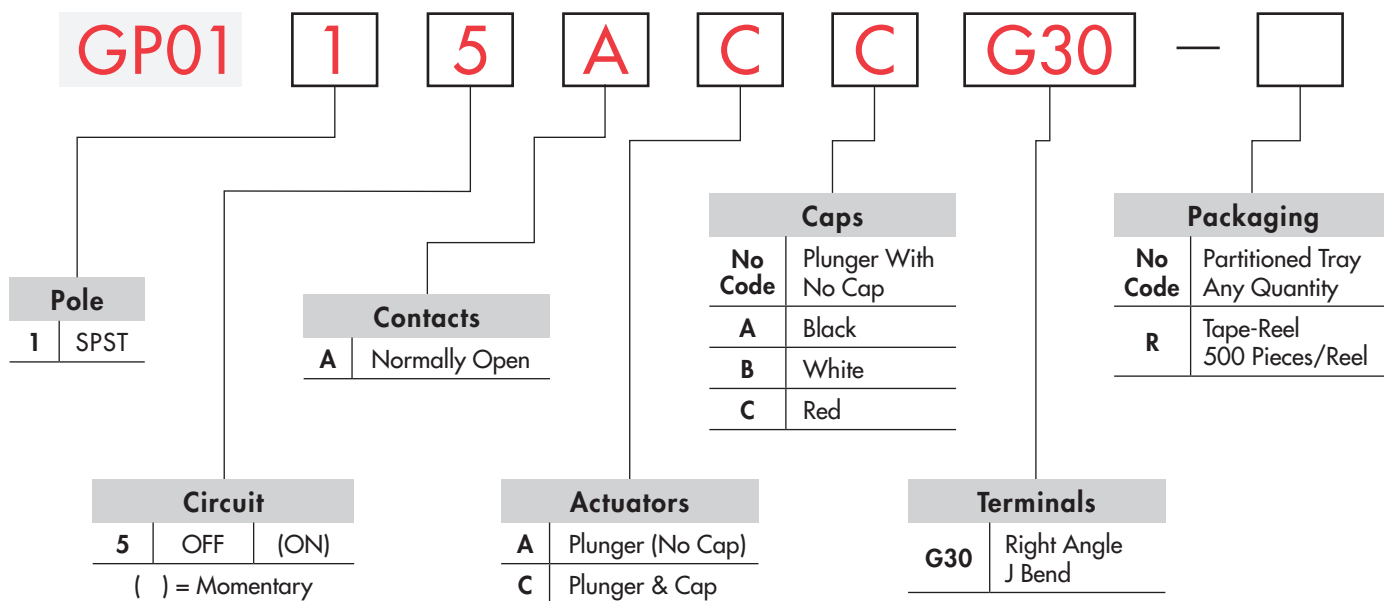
GP01 1 5 A C C G30 —

Caps

| No Code | Plunger With No Cap |
|---|---|
| A | Black |
| B | White |
| C | Red |

Packaging

| No Code | Partitioned Tray Any Quantity |
|---|---|
| R | Tape-Reel 500 Pieces/Reel |

Pole

| 1 | SPST |
|---|---|

Contacts

| A | Normally Open |
|---|---|

Circuit

| 5 | OFF | (ON) |
|---|---|---|

( ) = Momentary

Actuators

| A | Plunger (No Cap) |
|---|---|
| C | Plunger & Cap |

Terminals

| G30 | Right Angle J Bend |
|---|---|